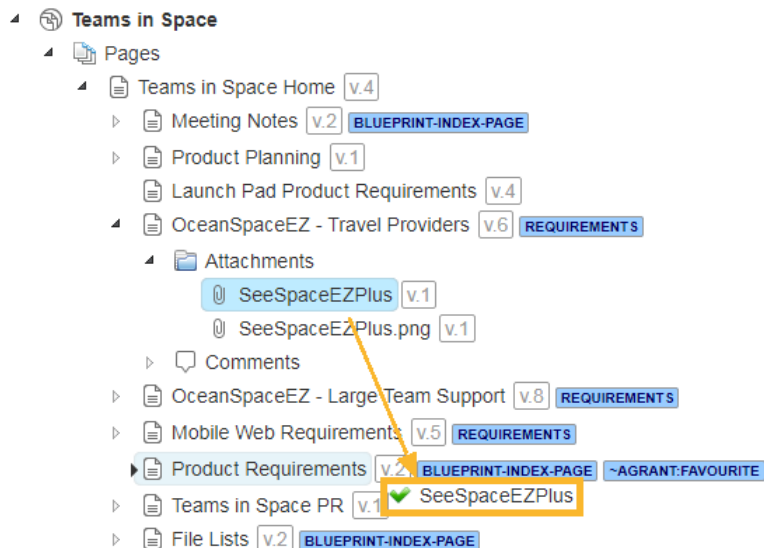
Teams in Space
Pages
Teams in Space Home v.4
Meeting Notes v.2 BLUEPRINT-INDEX-PAGE
Product Planning v.1
Launch Pad Product Requirements v.4
OceanSpaceEZ - Travel Providers v.6 REQUIREMENTS
Attachments
SeeSpaceEZPlus v.1
SeeSpaceEZPlus.png v.1
Comments
OceanSpaceEZ - Large Team Support v.8 REQUIREMENTS
Mobile Web Requirements v.5 REQUIREMENTS
Product Requirements v.2 BLUEPRINT-INDEX-PAGE ~AGRANT:FAVOURITE
SeeSpaceEZPlus
Teams in Space PR v.1
File Lists v.2 BLUEPRINT-INDEX-PAGE